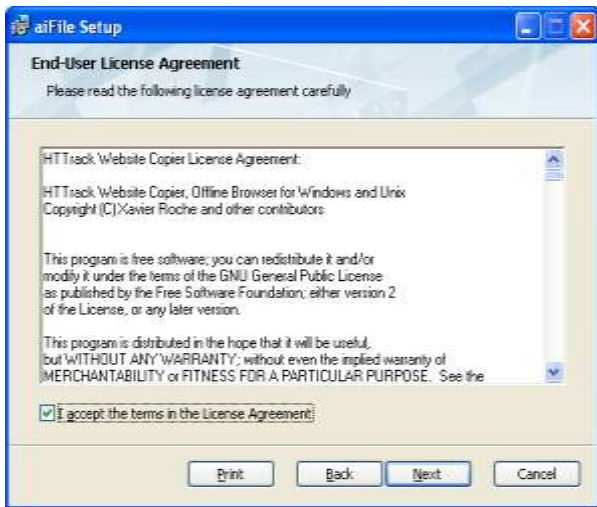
aiFile Setup

End-User License Agreement

Please read the following license agreement carefully

HTTrack Website Copier License Agreement:

HTTrack Website Copier, Offline Browser for Windows and Unix
Copyright (C) Xavier Roche and other contributors

This program is free software; you can redistribute it and/or modify it under the terms of the GNU General Public License as published by the Free Software Foundation; either version 2 of the License, or any later version.

This program is distributed in the hope that it will be useful, but WITHOUT ANY WARRANTY; without even the implied warranty of MERCHANTABILITY or FITNESS FOR A PARTICULAR PURPOSE. See the

I accept the terms in the License Agreement

Print

Back

Next

Cancel